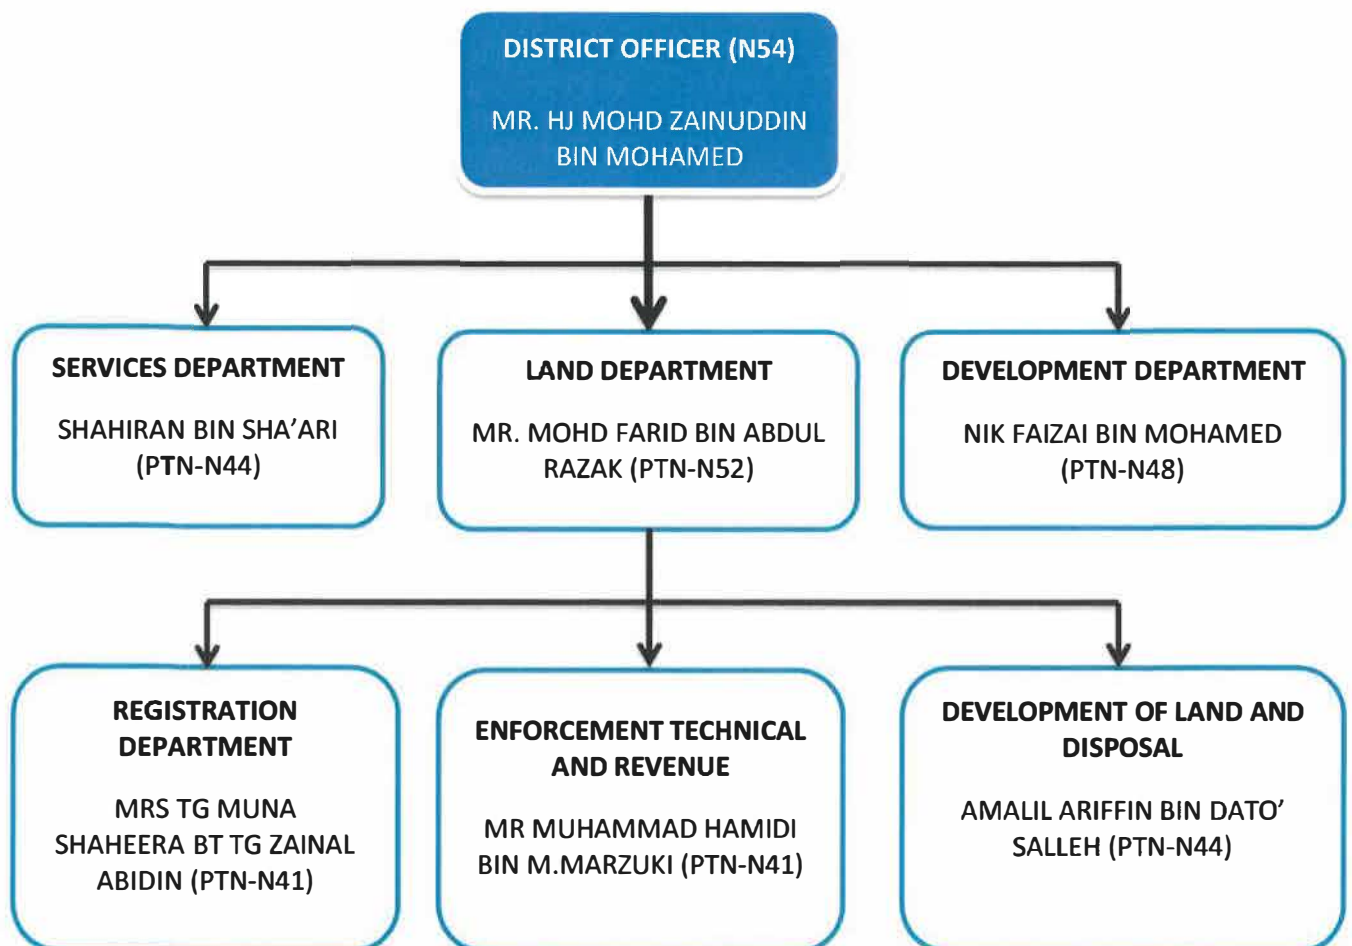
DISTRICT OFFICER (N54)

MR. HJ MOHD ZAINUDDIN BIN MOHAMED

SERVICES DEPARTMENT

SHAHIRAN BIN SHA'ARI (PTN-N44)

LAND DEPARTMENT

MR. MOHD FARID BIN ABDUL RAZAK (PTN-N52)

DEVELOPMENT DEPARTMENT

NIK FAIZAI BIN MOHAMED (PTN-N48)

REGISTRATION DEPARTMENT

MRS TG MUNA SHAHEERA BT TG ZAINAL ABIDIN (PTN-N41)

ENFORCEMENT TECHNICAL AND REVENUE

MR MUHAMMAD HAMIDI BIN M.MARZUKI (PTN-N41)

DEVELOPMENT OF LAND AND DISPOSAL

AMALIL ARIFFIN BIN DATO' SALLEH (PTN-N44)